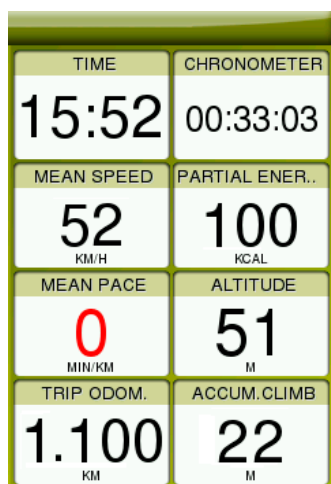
| TIME | CHRONOMETER |
|---|---|
| 15:52 | 00:33:03 |
| MEAN SPEED | PARTIAL ENER.. |
| 52 KM/H | 100 KCAL |
| MEAN PACE | ALTITUDE |
| 0 MIN/KM | 51 M |
| TRIP ODOM. | ACCUM.CLIMB |
| 1.100 KM | 22 M |